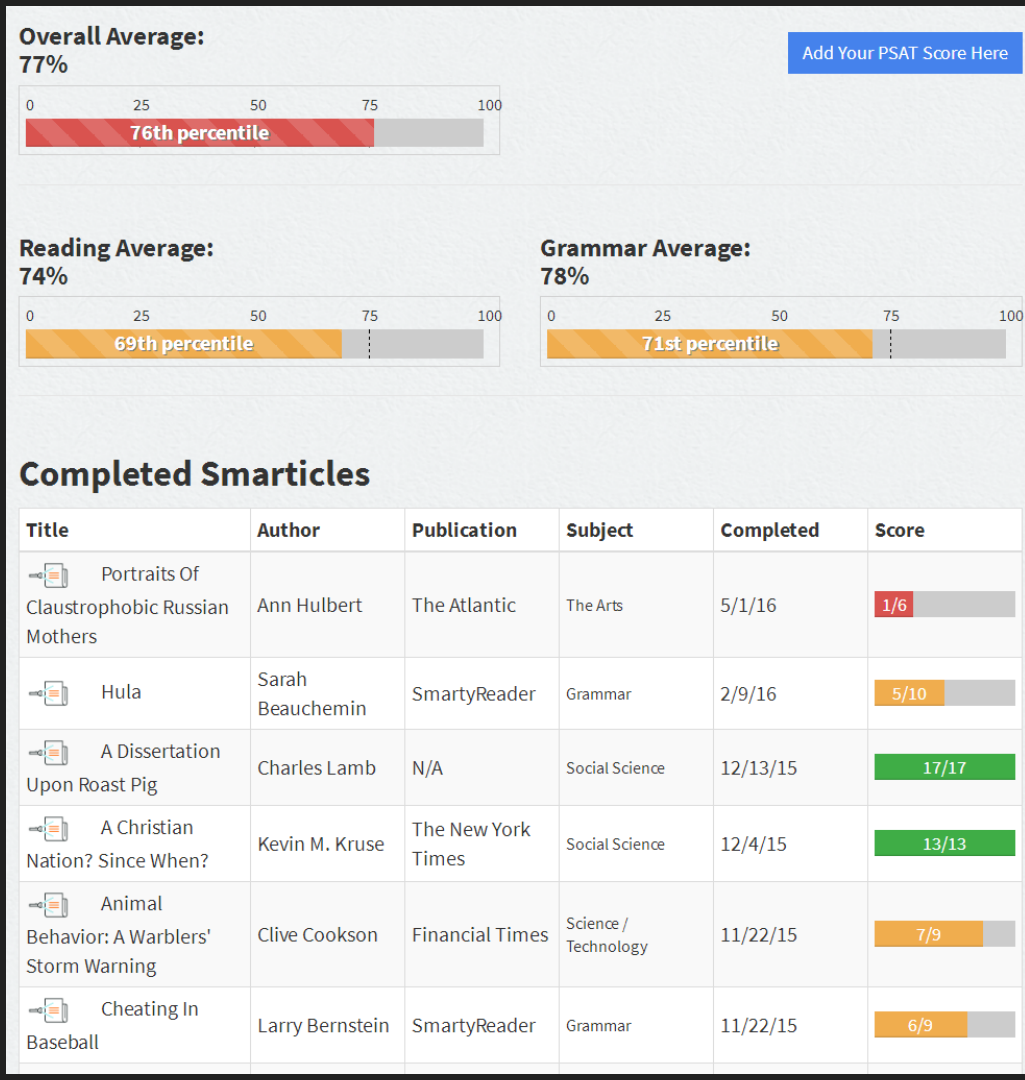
Overall Average:
77%

Add Your PSAT Score Here

0 25 50 75 100
76th percentile

Reading Average:
74%

0 25 50 75 100
69th percentile

Grammar Average:
78%

0 25 50 75 100
71st percentile

Completed Smarticles

| Title | Author | Publication | Subject | Completed | Score |
|---|---|---|---|---|---|
| Portraits Of Claustrophobic Russian Mothers | Ann Hulbert | The Atlantic | The Arts | 5/1/16 | 1/6 |
| Hula | Sarah Beauchemin | SmartyReader | Grammar | 2/9/16 | 5/10 |
| A Dissertation Upon Roast Pig | Charles Lamb | N/A | Social Science | 12/13/15 | 17/17 |
| A Christian Nation? Since When? | Kevin M. Kruse | The New York Times | Social Science | 12/4/15 | 13/13 |
| Animal Behavior: A Warblers' Storm Warning | Clive Cookson | Financial Times | Science / Technology | 11/22/15 | 7/9 |
| Cheating In Baseball | Larry Bernstein | SmartyReader | Grammar | 11/22/15 | 6/9 |